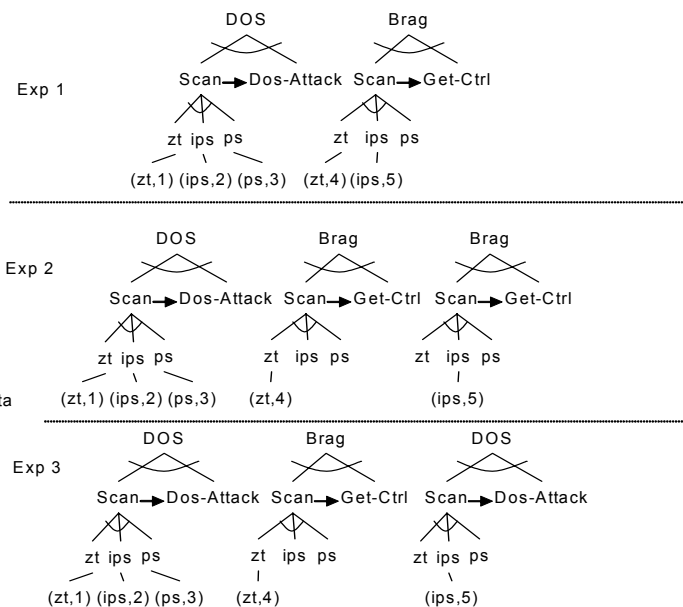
DOS

Brag

Exp 1

Scan Dos-Attack

Scan Get-Ctrl

zt ips ps

zt ips ps

(zt,1) (ips,2) (ps,3)

(zt,4) (ips,5)

DOS

Brag

Brag

Exp 2

Scan Dos-Attack

Scan Get-Ctrl

Scan Get-Ctrl

zt ips ps

zt ips ps

zt ips ps

ta

(zt,1) (ips,2) (ps,3)

(zt,4)

(ips,5)

DOS

Brag

DOS

Exp 3

Scan Dos-Attack

Scan Get-Ctrl

Scan Dos-Attack

zt ips ps

zt ips ps

zt ips ps

(zt,1) (ips,2) (ps,3)

(zt,4)

(ips,5)